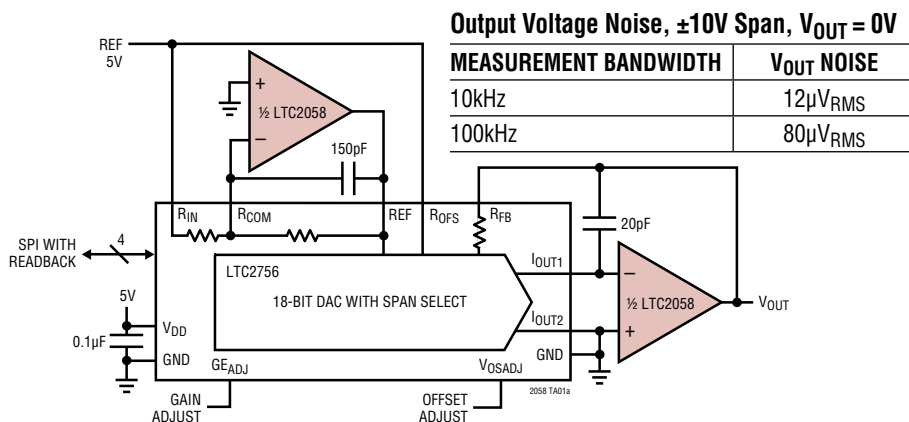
Output Voltage Noise, ±10V Span, $V_{OUT}$ = 0V

| MEASUREMENT BANDWIDTH | $V_{OUT}$ NOISE |
|---|---|
| 10kHz | $12\mu V_{RMS}$ |
| 100kHz | $80\mu V_{RMS}$ |

REF
5V

+
½ LTC2058
–

150pF

$R_{IN}$
$R_{COM}$
REF
$R_{OFS}$
$R_{FB}$

20pF

SPI WITH READBACK
4

LTC2756
18-BIT DAC WITH SPAN SELECT

$I_{OUT1}$
$I_{OUT2}$

–
+
½ LTC2058
$V_{OUT}$

5V
0.1µF
$V_{DD}$
GND
$GE_{ADJ}$
$V_{OSADJ}$
GND

GAIN ADJUST
OFFSET ADJUST

2058 TA01a